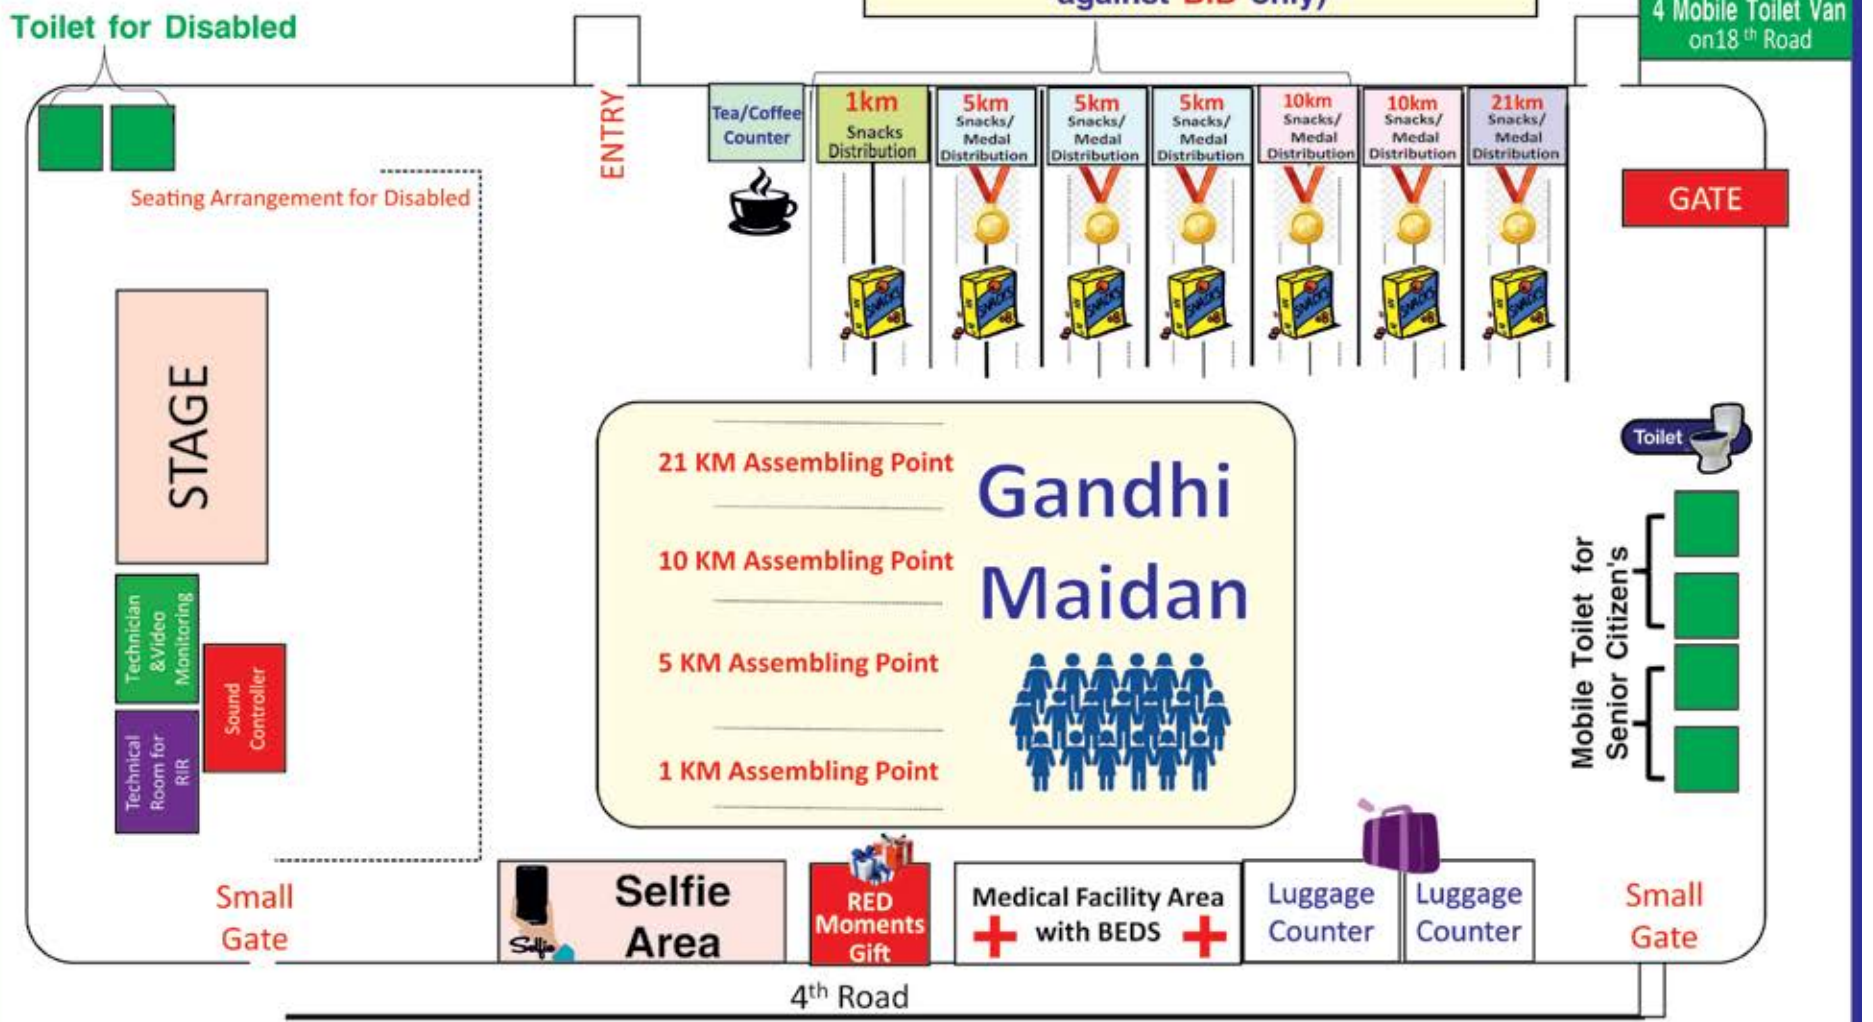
Toilet for Disabled

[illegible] against BIB Only)

4 Mobile Toilet Van on18$^{th}$ Road

ENTRY

Tea/Coffee Counter

1km Snacks Distribution

5km Snacks/ Medal Distribution

5km Snacks/ Medal Distribution

5km Snacks/ Medal Distribution

10km Snacks/ Medal Distribution

10km Snacks/ Medal Distribution

21km Snacks/ Medal Distribution

GATE

Seating Arrangement for Disabled

STAGE

Technician &Video Monitoring

Sound Controller

Technical Room for RJR

21 KM Assembling Point

10 KM Assembling Point

5 KM Assembling Point

1 KM Assembling Point

Gandhi Maidan

Toilet

Mobile Toilet for Senior Citizen's

Small Gate

Selfie Area

RED Moments Gift

Medical Facility Area with BEDS

Luggage Counter

Luggage Counter

Small Gate

4$^{th}$ Road